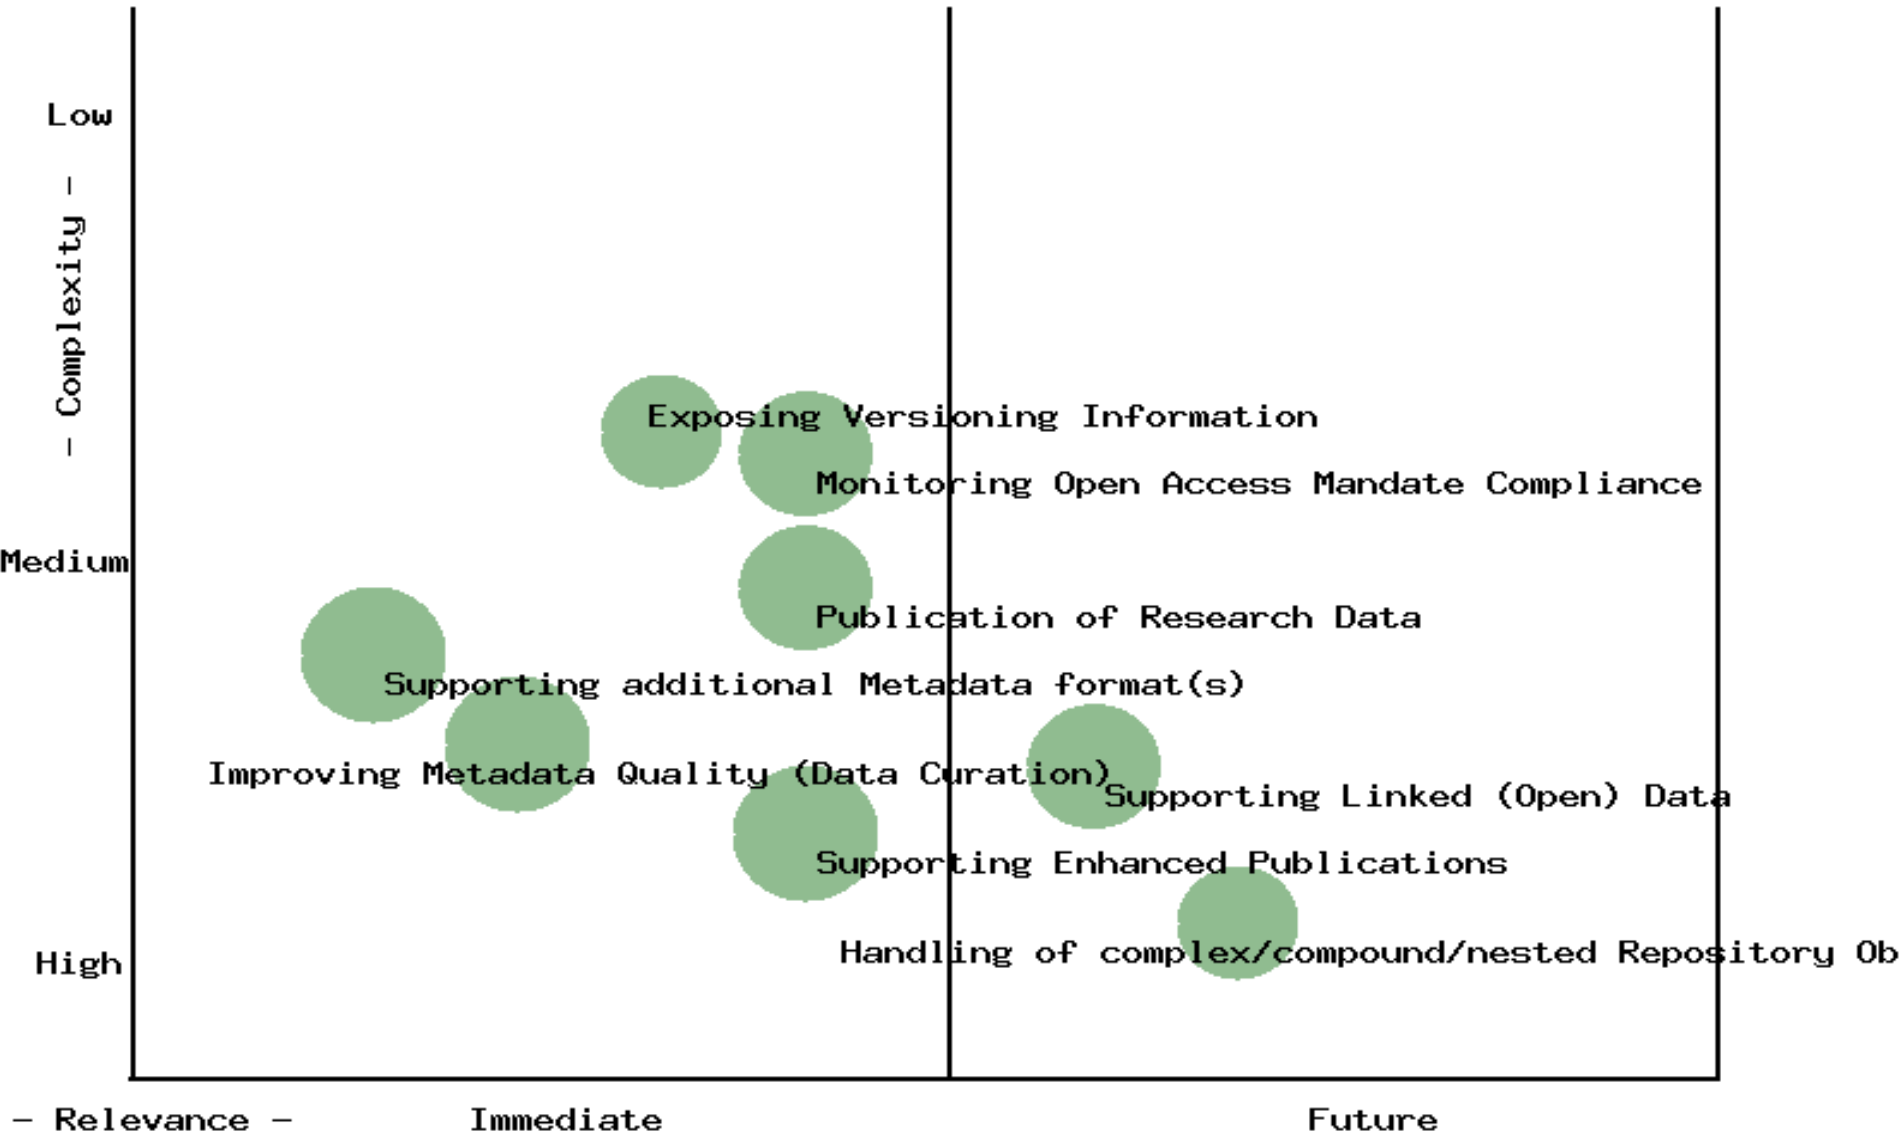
Low

- Complexity -

Medium

High

Exposing Versioning Information

Monitoring Open Access Mandate Compliance

Publication of Research Data

Supporting additional Metadata format(s)

Improving Metadata Quality (Data Curation)

Supporting Linked (Open) Data

Supporting Enhanced Publications

Handling of complex/compound/nested Repository Ob

- Relevance -

Immediate

Future